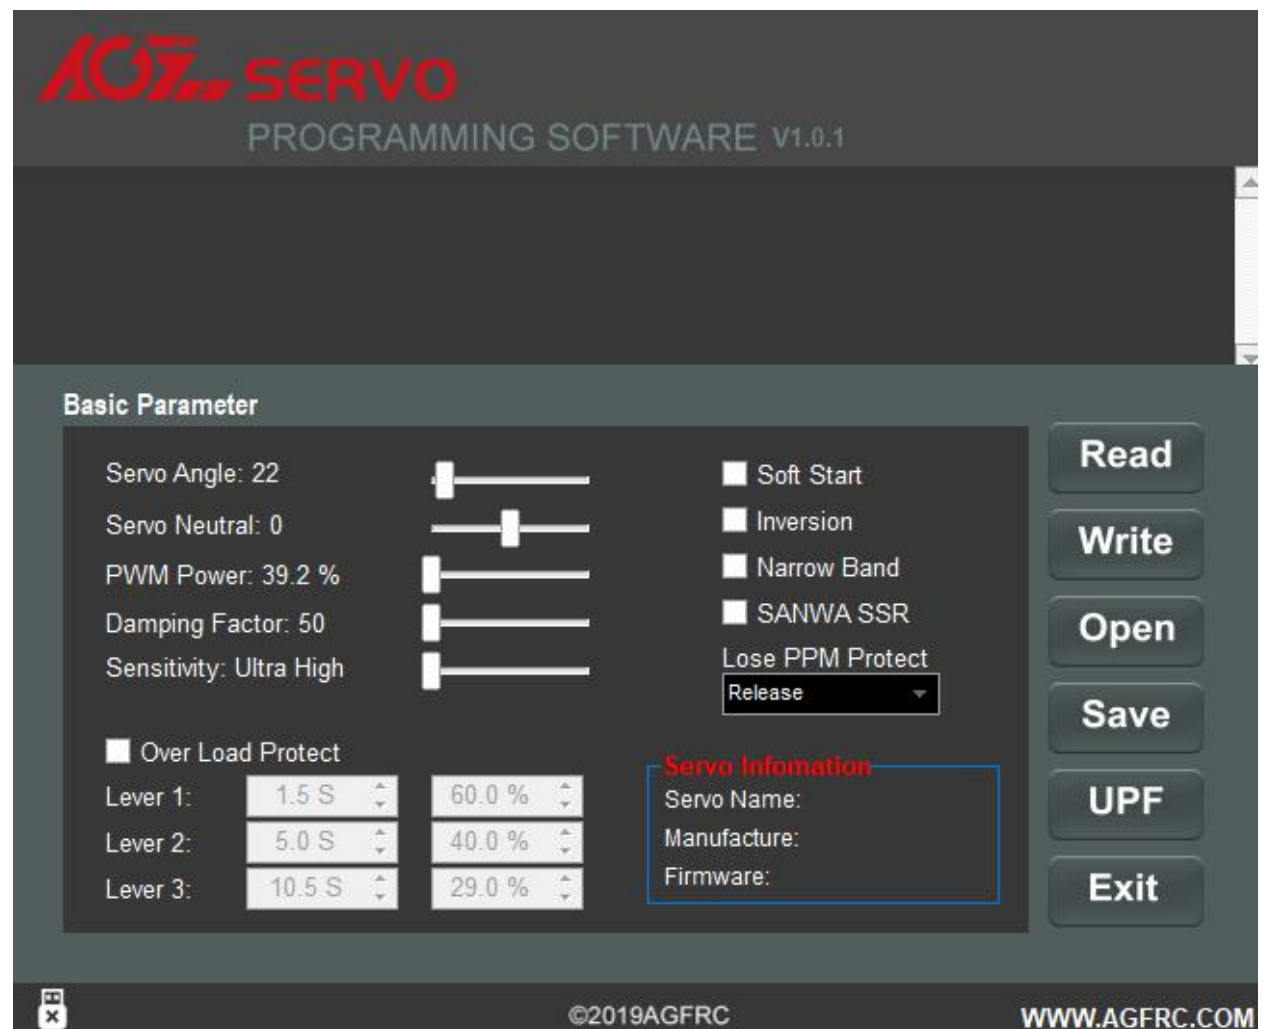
AGF SERVO
PROGRAMMING SOFTWARE V1.0.1

Basic Parameter

Servo Angle: 22
Servo Neutral: 0
PWM Power: 39.2 %
Damping Factor: 50
Sensitivity: Ultra High

Soft Start
Inversion
Narrow Band
SANWA SSR
Lose PPM Protect
Release

Over Load Protect

| | | |
|---|---|---|
| Lever 1: | 1.5 S | 60.0 % |
| Lever 2: | 5.0 S | 40.0 % |
| Lever 3: | 10.5 S | 29.0 % |

Servo Infomation
Servo Name:
Manufacture:
Firmware:

Read
Write
Open
Save
UPF
Exit

©2019AGFRC
WWW.AGFRC.COM